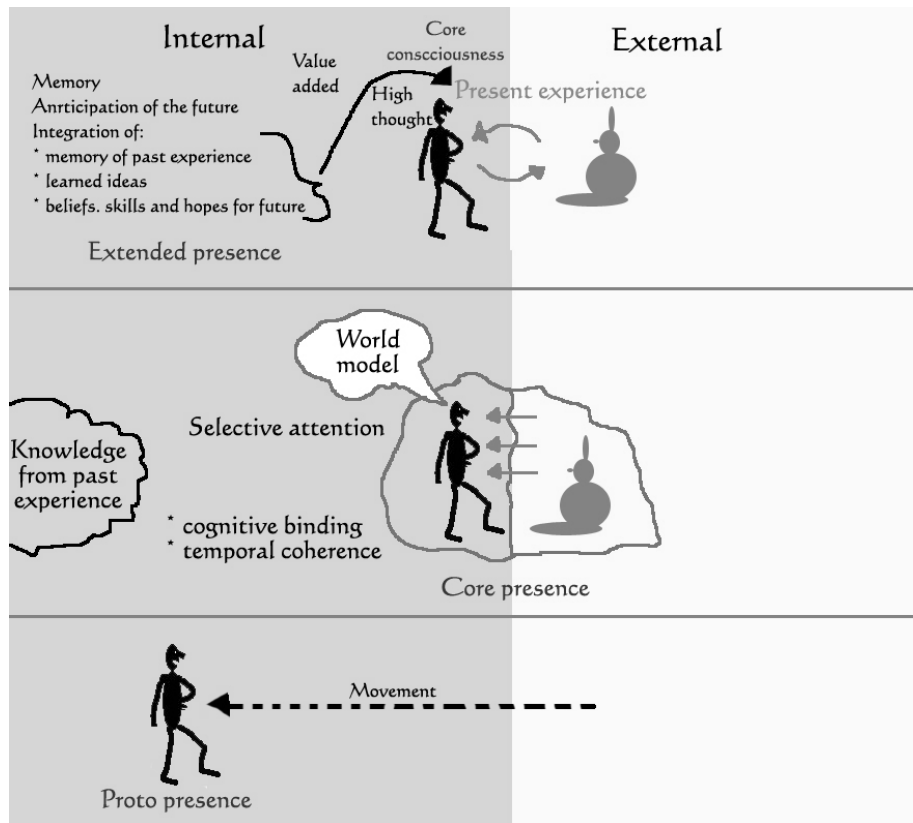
Internal

External

Value added

Core conscciousness

High thought

Present experience

Memory
Anrticipation of the future
Integration of:
* memory of past experience
* learned ideas
* beliefs. skills and hopes for future

Extended presence

World model

Knowledge from past experience

Selective attention

* cognitive binding
* temporal coherence

Core presence

Movement

Proto presence